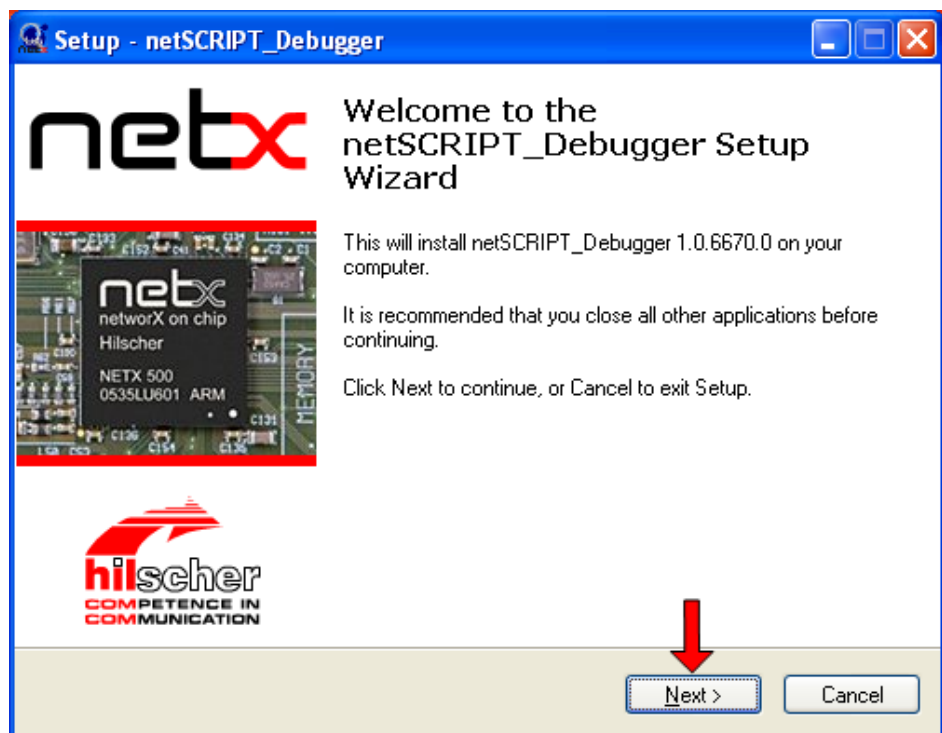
Setup - netSCRIPT_Debugger

netx

netx
networX on chip
Hilscher
NETX 500
0535LU601 ARM

MEMORY

hilscher
COMPETENCE IN COMMUNICATION

Welcome to the netSCRIPT_Debugger Setup Wizard

This will install netSCRIPT_Debugger 1.0.6670.0 on your computer.

It is recommended that you close all other applications before continuing.

Click Next to continue, or Cancel to exit Setup.

Next >

Cancel